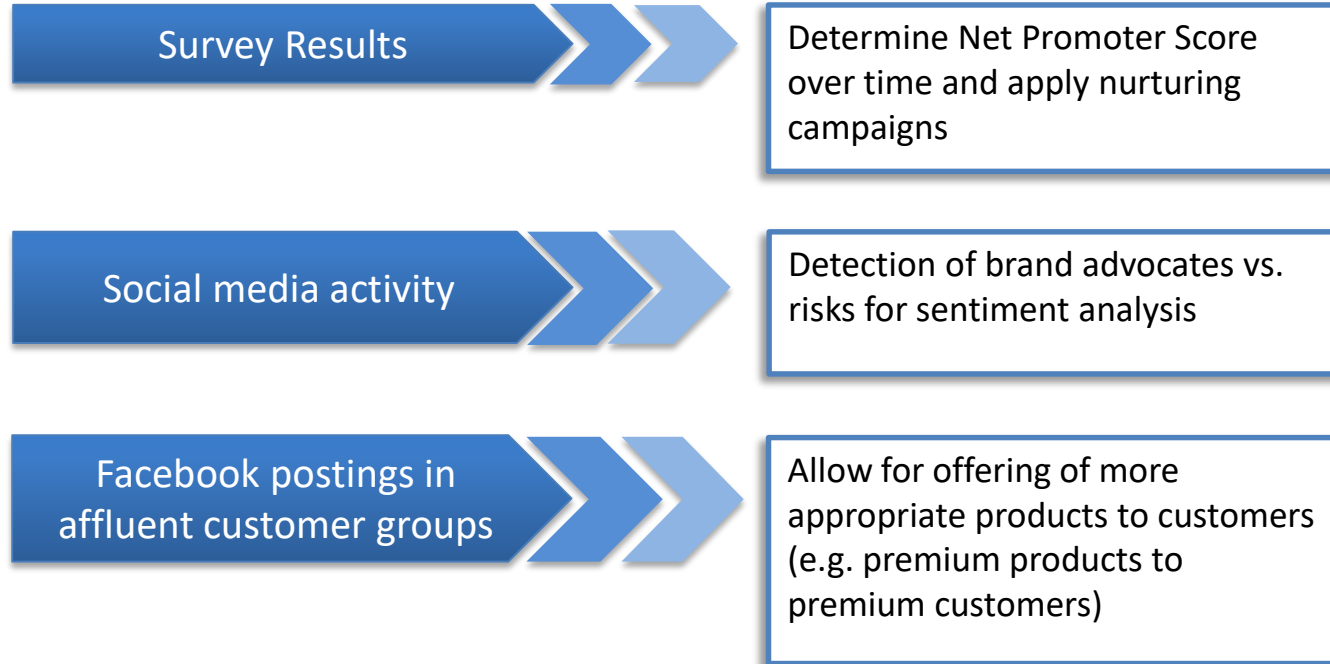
Survey Results

Determine Net Promoter Score over time and apply nurturing campaigns

Social media activity

Detection of brand advocates vs. risks for sentiment analysis

Facebook postings in affluent customer groups

Allow for offering of more appropriate products to customers (e.g. premium products to premium customers)